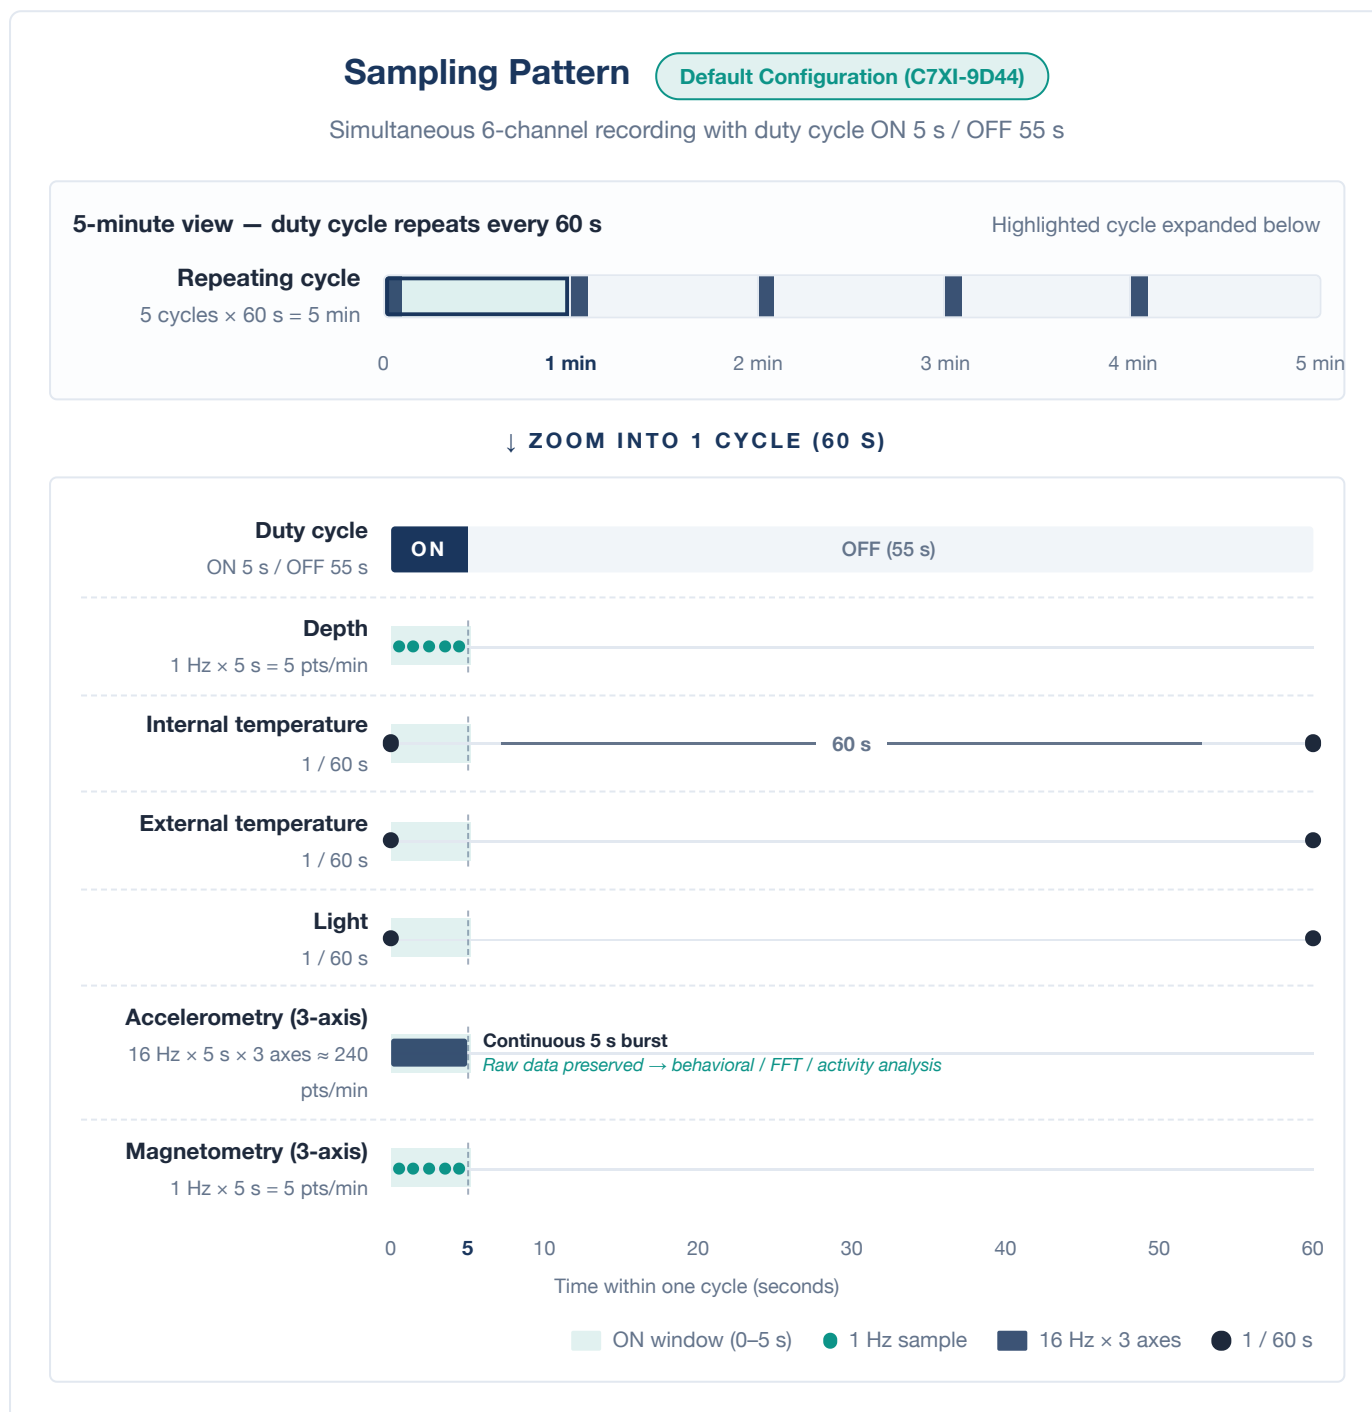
Sampling Pattern

Default Configuration (C7XI-9D44)

Simultaneous 6-channel recording with duty cycle ON 5 s / OFF 55 s

5-minute view — duty cycle repeats every 60 s

Highlighted cycle expanded below

Repeating cycle
5 cycles × 60 s = 5 min

0 1 min 2 min 3 min 4 min 5 min

↓ ZOOM INTO 1 CYCLE (60 S)

Duty cycle
ON 5 s / OFF 55 s

ON OFF (55 s)

Depth
1 Hz × 5 s = 5 pts/min

Internal temperature
1 / 60 s

60 s

External temperature
1 / 60 s

Light
1 / 60 s

Accelerometry (3-axis)
16 Hz × 5 s × 3 axes ≈ 240 pts/min

Continuous 5 s burst
Raw data preserved → behavioral / FFT / activity analysis

Magnetometry (3-axis)
1 Hz × 5 s = 5 pts/min

0 5 10 20 30 40 50 60

Time within one cycle (seconds)

ON window (0–5 s) 1 Hz sample 16 Hz × 3 axes 1 / 60 s